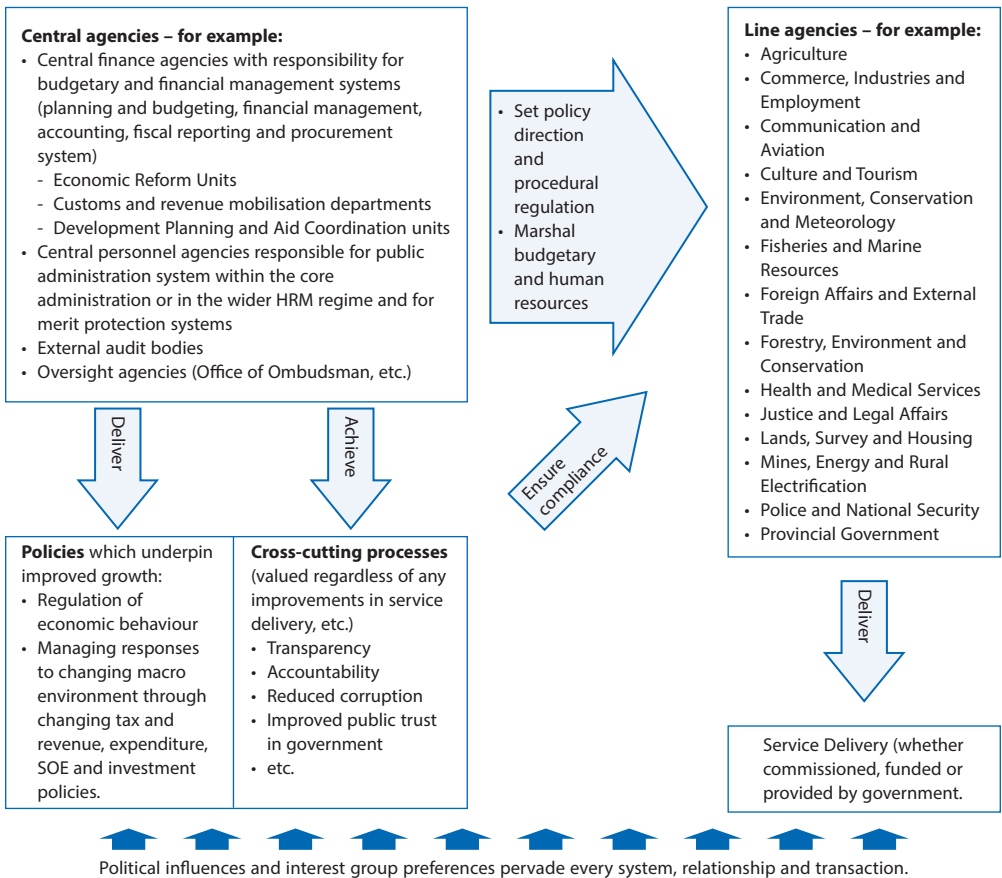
**Central agencies – for example:**
- Central finance agencies with responsibility for budgetary and financial management systems (planning and budgeting, financial management, accounting, fiscal reporting and procurement system)
  - Economic Reform Units
  - Customs and revenue mobilisation departments
  - Development Planning and Aid Coordination units
- Central personnel agencies responsible for public administration system within the core administration or in the wider HRM regime and for merit protection systems
- External audit bodies
- Oversight agencies (Office of Ombudsman, etc.)

- Set policy direction and procedural regulation
- Marshal budgetary and human resources

**Line agencies – for example:**
- Agriculture
- Commerce, Industries and Employment
- Communication and Aviation
- Culture and Tourism
- Environment, Conservation and Meteorology
- Fisheries and Marine Resources
- Foreign Affairs and External Trade
- Forestry, Environment and Conservation
- Health and Medical Services
- Justice and Legal Affairs
- Lands, Survey and Housing
- Mines, Energy and Rural Electrification
- Police and National Security
- Provincial Government

Deliver

Achieve

Ensure compliance

Deliver

**Policies** which underpin improved growth:
- Regulation of economic behaviour
- Managing responses to changing macro environment through changing tax and revenue, expenditure, SOE and investment policies.

**Cross-cutting processes** (valued regardless of any improvements in service delivery, etc.)
- Transparency
- Accountability
- Reduced corruption
- Improved public trust in government
- etc.

Service Delivery (whether commissioned, funded or provided by government.

Political influences and interest group preferences pervade every system, relationship and transaction.